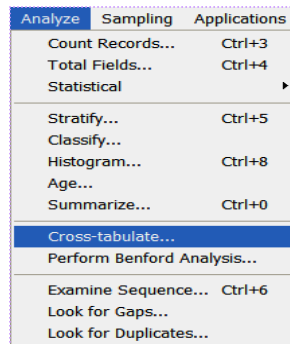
Analyze Sampling Applications

Count Records... Ctrl+3
Total Fields... Ctrl+4
Statistical

Stratify... Ctrl+5
Classify...
Histogram... Ctrl+8
Age...
Summarize... Ctrl+0

Cross-tabulate...
Perform Benford Analysis...

Examine Sequence... Ctrl+6
Look for Gaps...
Look for Duplicates...